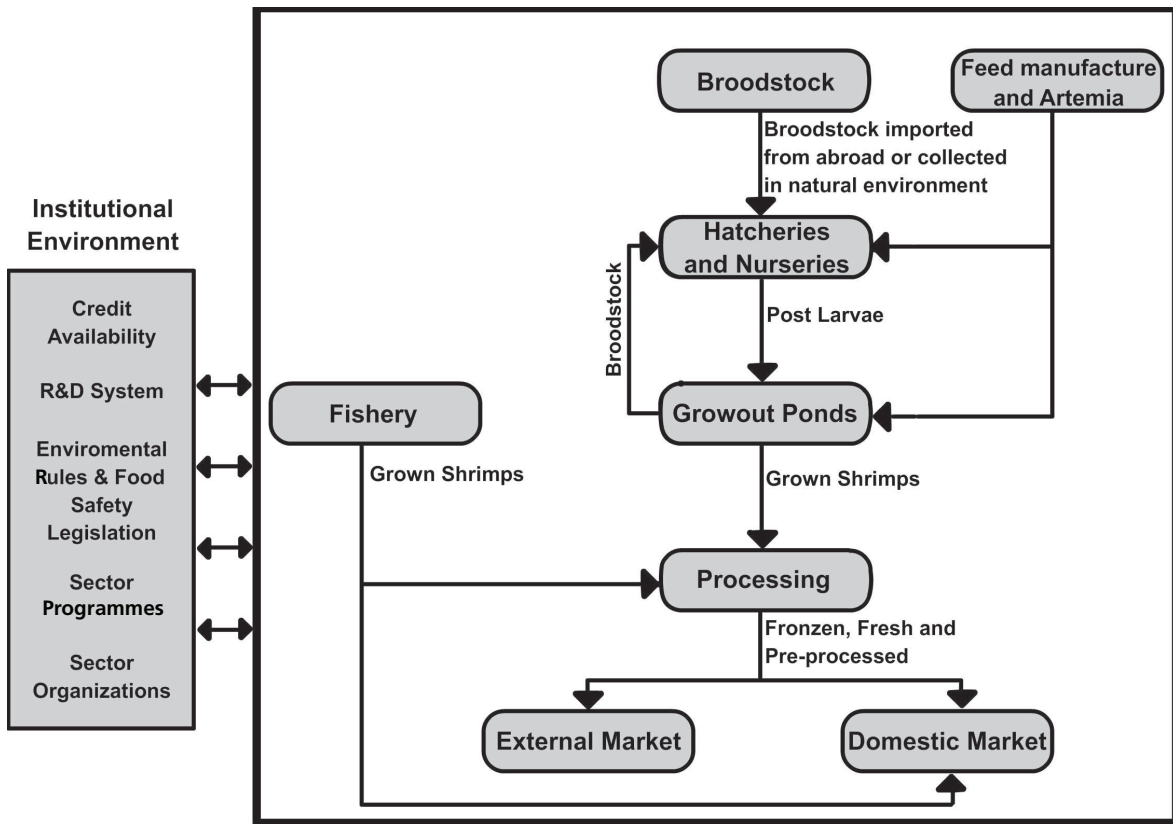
Institutional Environment

Credit Availability

R&D System

Enviromental Rules & Food Safety Legislation

Sector Programmes

Sector Organizations

Broodstock

Feed manufacture and Artemia

Broodstock imported from abroad or collected in natural environment

Hatcheries and Nurseries

Broodstock

Post Larvae

Fishery

Growout Ponds

Grown Shrimps

Grown Shrimps

Processing

Fronzen, Fresh and Pre-processed

External Market

Domestic Market